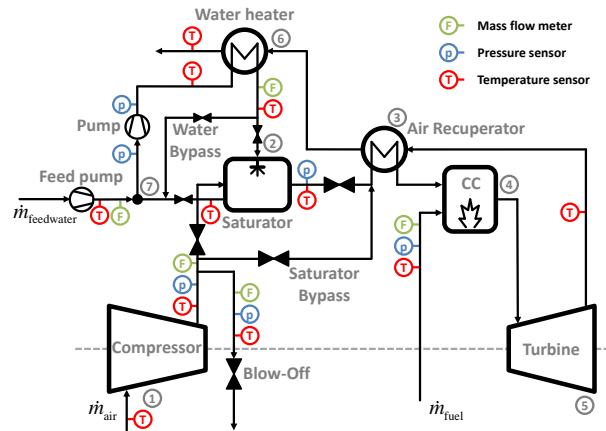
Water heater
F Mass flow meter
p Pressure sensor
T Temperature sensor
T
6
T
p
F
T
Pump
Water Bypass
2
3
Air Recuperator
p
Feed pump
7
p
T
CC
4
$\dot{m}_{\text{feedwater}}$
T
F
T
Saturator
F
T
p
T
F
T
p
Saturator Bypass
T
F
p
T
Compressor
Blow-Off
Turbine
$\dot{m}_{\text{air}}$
1
T
$\dot{m}_{\text{fuel}}$
5